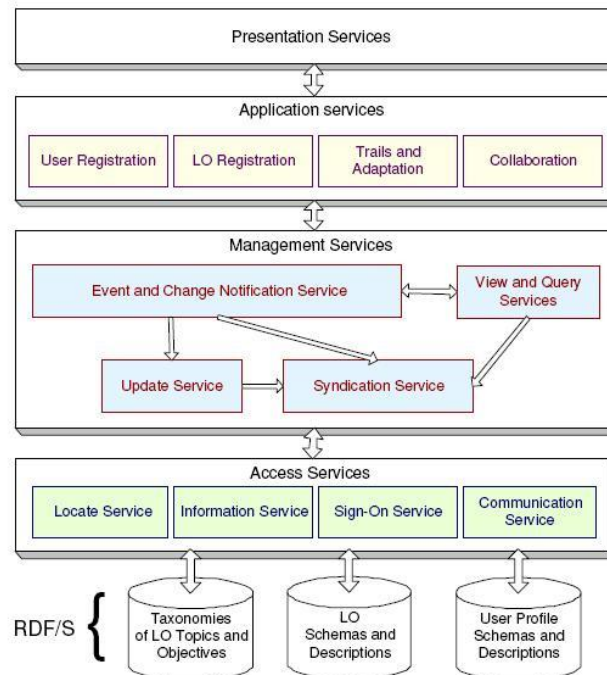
Presentation Services

Application services

User Registration

LO Registration

Trails and Adaptation

Collaboration

Management Services

Event and Change Notification Service

View and Query Services

Update Service

Syndication Service

Access Services

Locate Service

Information Service

Sign-On Service

Communication Service

RDF/S

Taxonomies of LO Topics and Objectives

LO Schemas and Descriptions

User Profile Schemas and Descriptions